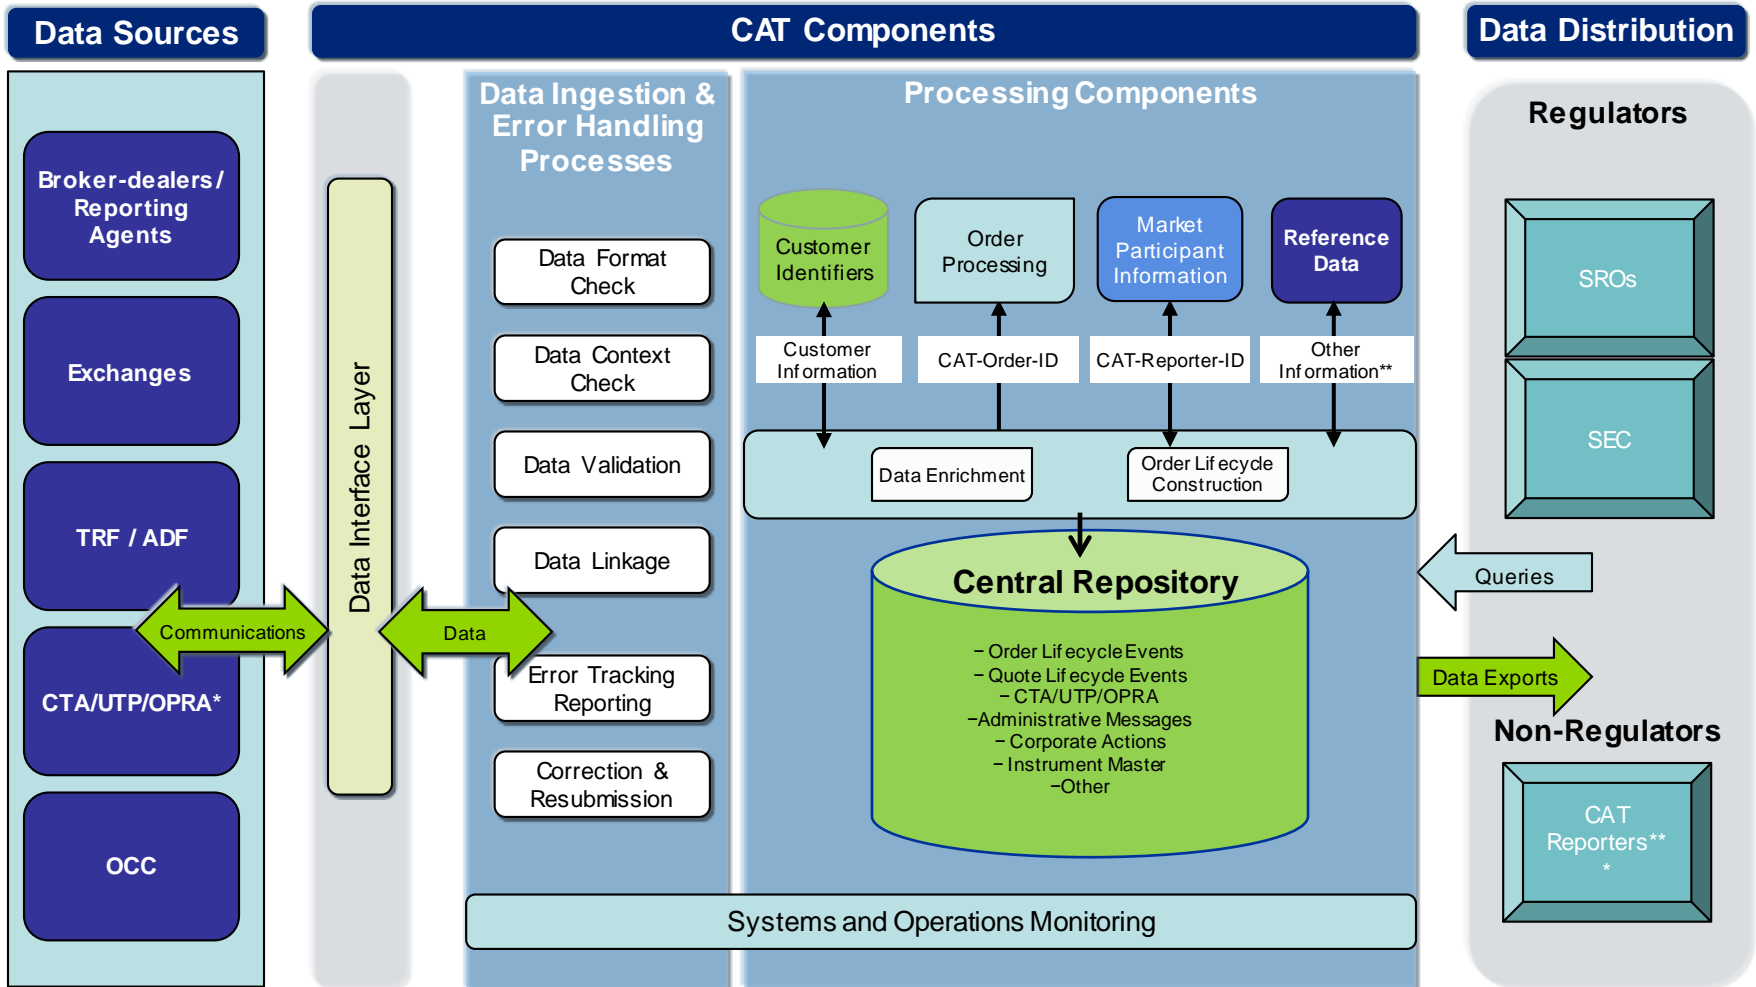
Data Sources

CAT Components

Data Distribution

Broker-dealers/ Reporting Agents

Exchanges

TRF / ADF

CTA/UTP/OPRA*

OCC

Communications

Data Interface Layer

Data

Data Ingestion & Error Handling Processes

Data Format Check

Data Context Check

Data Validation

Data Linkage

Error Tracking Reporting

Correction & Resubmission

Processing Components

Customer Identifiers

Order Processing

Market Participant Information

Reference Data

Customer Information

CAT-Order-ID

CAT-Reporter-ID

Other Information**

Data Enrichment

Order Lifecycle Construction

Central Repository

– Order Lifecycle Events
– Quote Lifecycle Events
– CTA/UTP/OPRA
–Administrative Messages
– Corporate Actions
– Instrument Master
–Other

Systems and Operations Monitoring

Regulators

SROs

SEC

Queries

Data Exports

Non-Regulators

CAT Reporters** *